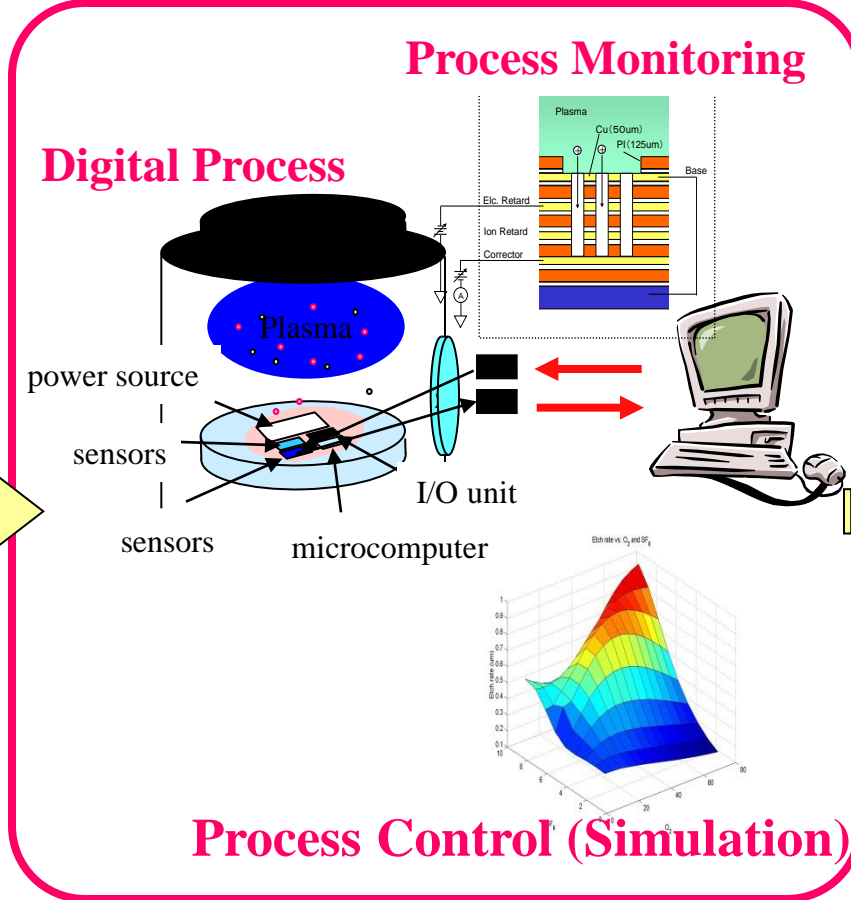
Process Monitoring

Digital Process

Plasma
Cu(50um)
PI(125um)
Base
Elc. Retard
Ion Retard
Corrector
A

Plasma

power source

sensors

sensors

I/O unit

microcomputer

Etch rate vs. $O_2$ and $SF_6$

Etch rate (um)

1
0.9
0.8
0.7
0.6
0.5
0.4
0.3
0.2
0.1
10
8
6
4
2
0
$SF_6$
0
20
40
60
80
$O_2$

Process Control (Simulation)